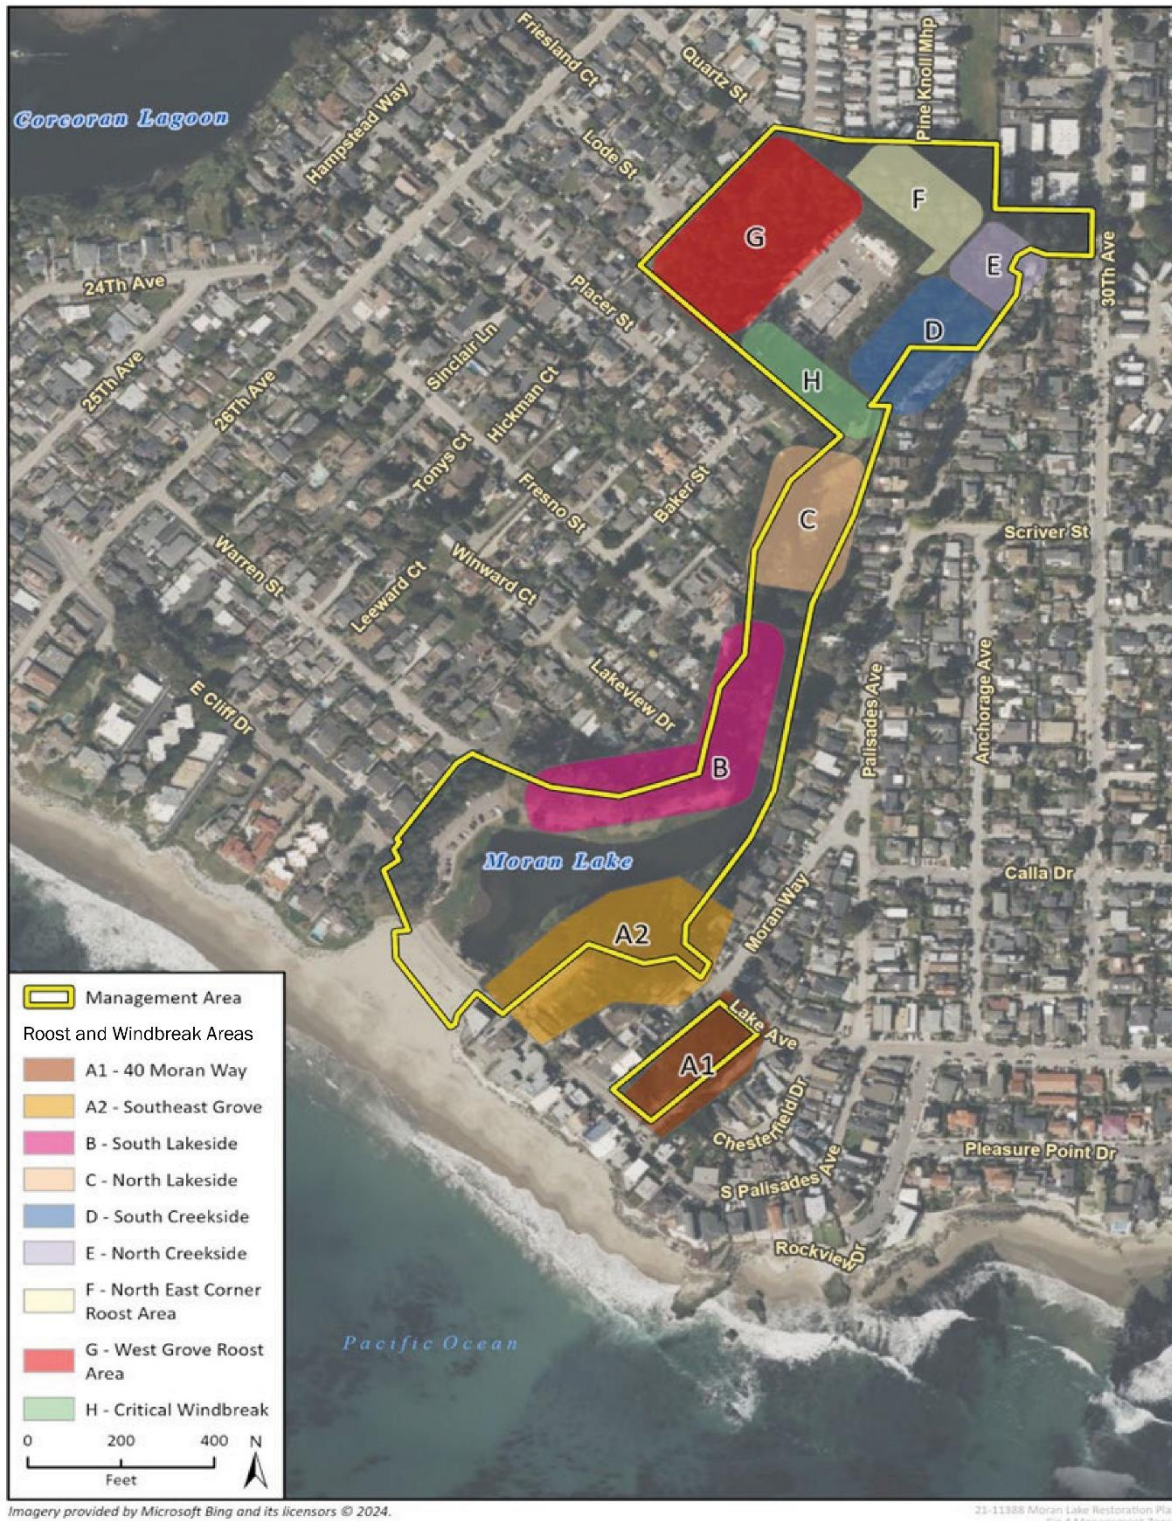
Corcoran Lagoon

Friesland Ct
Quartz St
Pine Knoll Mhp
Hampstead Way
Lode St
24Th Ave
Placer St
30Th Ave
25Th Ave
26Th Ave
Sinclair Ln
Hickman Ct
Tonys Ct
Fresno St
Baker St
Warren St
Leeward Ct
Winward Ct
Scriver St
Lakeview Dr
E Cliff Dr
Palisades Ave
Anchorage Ave
Moran Lake
Calla Dr
Moran Way
Lake Ave
Chesterfield Dr
Pleasure Point Dr
S Palisades Ave
Rockview Dr
Pacific Ocean

G
F
E
D
H
C
B
A2
A1

Management Area
Roost and Windbreak Areas
A1 - 40 Moran Way
A2 - Southeast Grove
B - South Lakeside
C - North Lakeside
D - South Creekside
E - North Creekside
F - North East Corner Roost Area
G - West Grove Roost Area
H - Critical Windbreak

0 200 400
Feet
N

Imagery provided by Microsoft Bing and its licensors © 2024.

21-11388 Moran Lake Restoration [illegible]
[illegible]